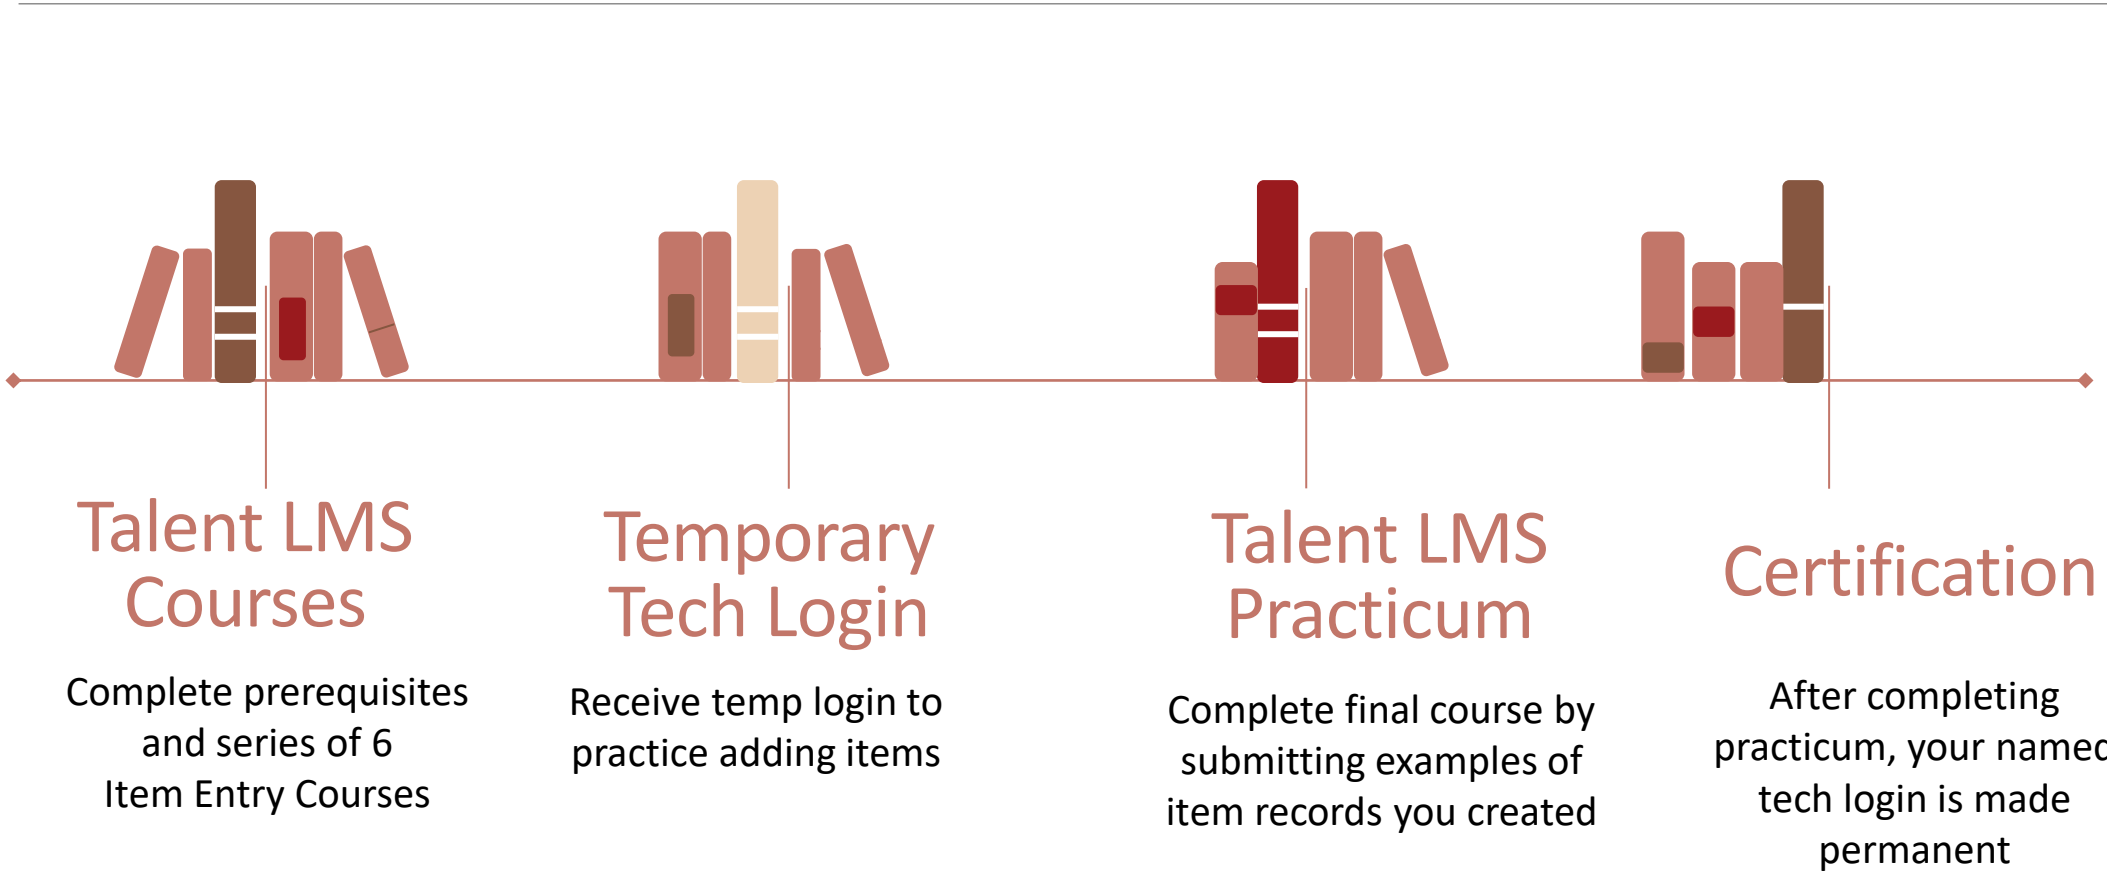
Talent LMS Courses

Complete prerequisites and series of 6 Item Entry Courses

Temporary Tech Login

Receive temp login to practice adding items

Talent LMS Practicum

Complete final course by submitting examples of item records you created

Certification

After completing practicum, your named tech login is made permanent